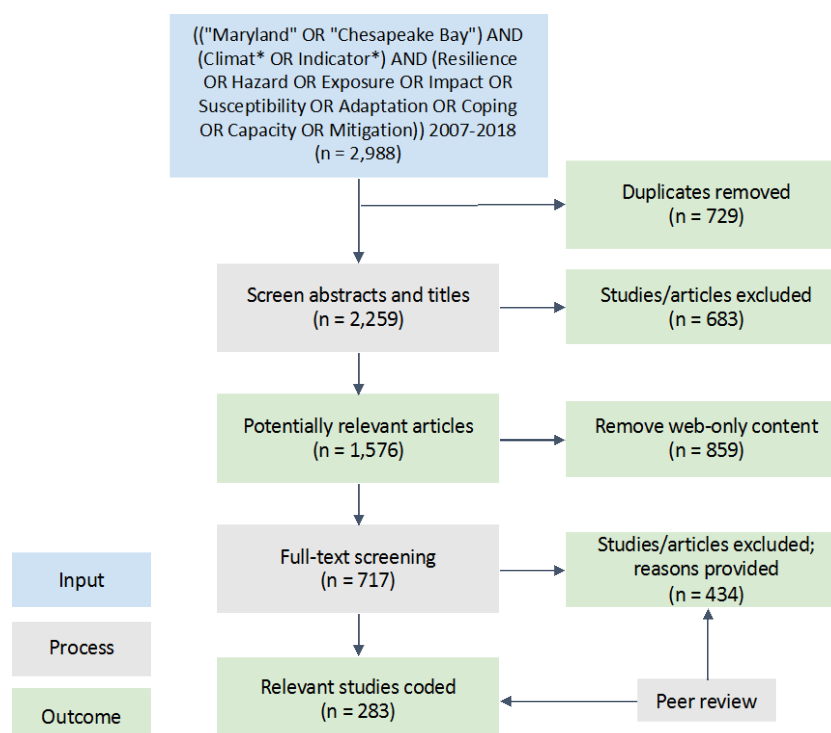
(("Maryland" OR "Chesapeake Bay") AND (Climat* OR Indicator*) AND (Resilience OR Hazard OR Exposure OR Impact OR Susceptibility OR Adaptation OR Coping OR Capacity OR Mitigation)) 2007-2018
(n = 2,988)

Duplicates removed
(n = 729)

Screen abstracts and titles
(n = 2,259)

Studies/articles excluded
(n = 683)

Potentially relevant articles
(n = 1,576)

Remove web-only content
(n = 859)

Full-text screening
(n = 717)

Studies/articles excluded; reasons provided
(n = 434)

Relevant studies coded
(n = 283)

Peer review

Input

Process

Outcome